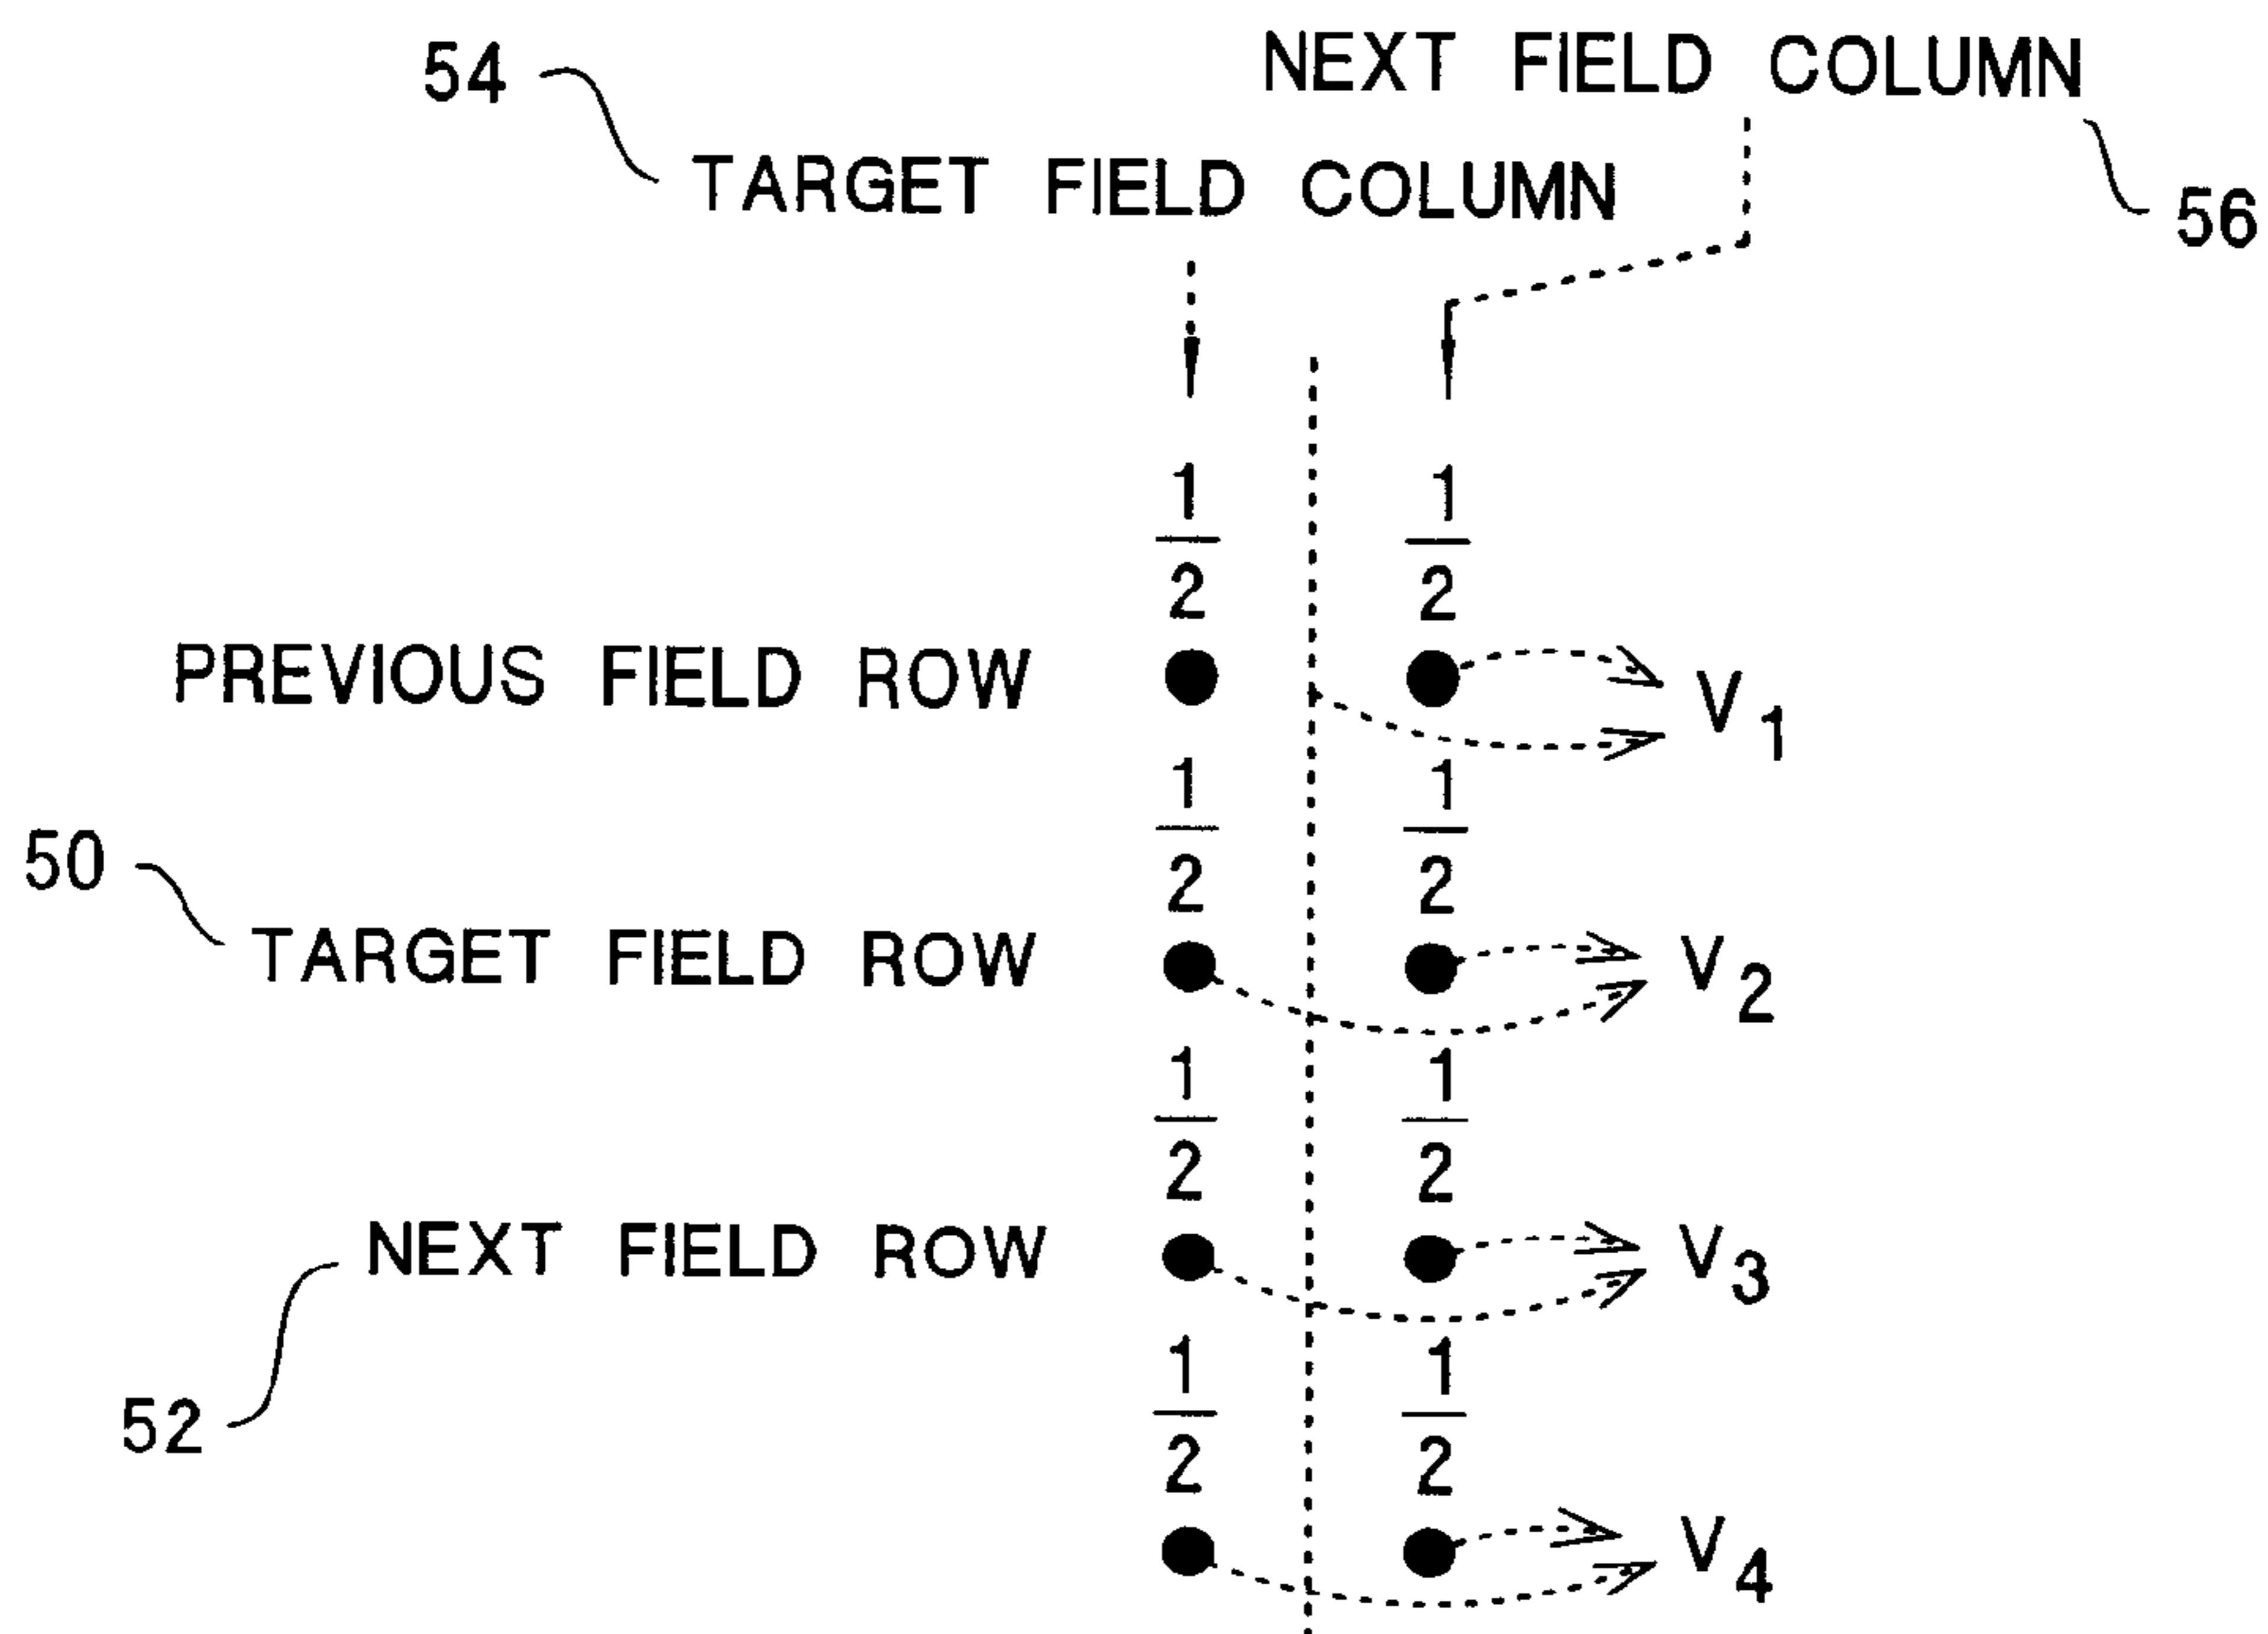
NEXT FIELD COLUMN
54
TARGET FIELD COLUMN
56

$\frac{1}{2}$ $\frac{1}{2}$
PREVIOUS FIELD ROW
$V_1$
$\frac{1}{2}$ $\frac{1}{2}$
50
TARGET FIELD ROW
$V_2$
$\frac{1}{2}$ $\frac{1}{2}$
NEXT FIELD ROW
$V_3$
52
$\frac{1}{2}$ $\frac{1}{2}$
$V_4$